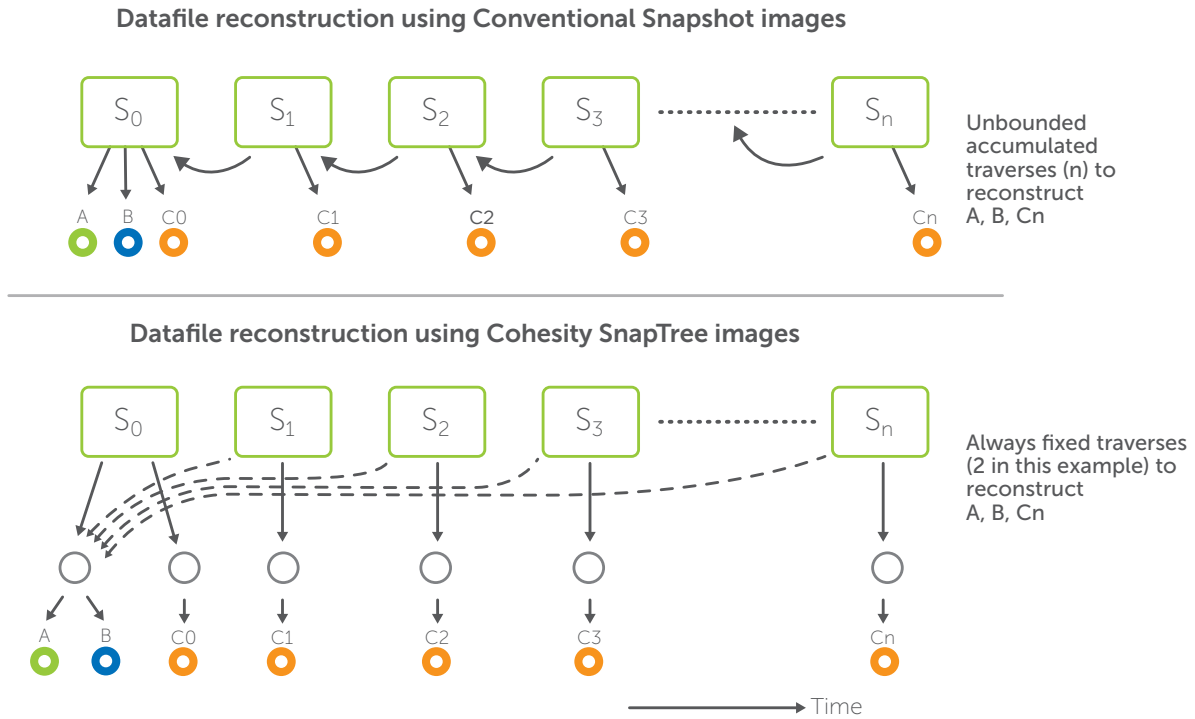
Datafile reconstruction using Conventional Snapshot images

$S_0$ $S_1$ $S_2$ $S_3$ $S_n$

Unbounded accumulated traverses (n) to reconstruct A, B, Cn

A B C0 C1 C2 C3 Cn

Datafile reconstruction using Cohesity SnapTree images

$S_0$ $S_1$ $S_2$ $S_3$ $S_n$

Always fixed traverses (2 in this example) to reconstruct A, B, Cn

A B C0 C1 C2 C3 Cn

Time